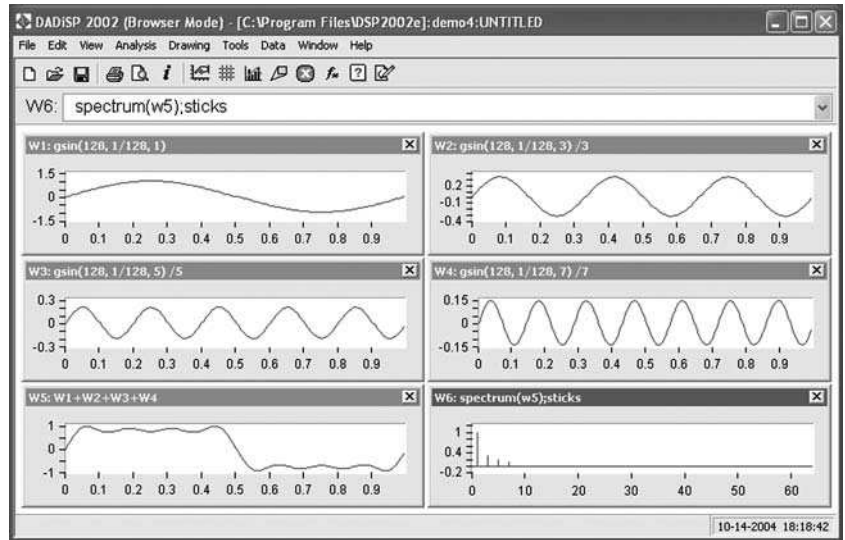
DADiSP 2002 (Browser Mode) - [C:\Program Files\DSP2002e]:demo4:UNTITLED

File Edit View Analysis Drawing Tools Data Window Help

W6: spectrum(w5);sticks

W1: gsin(128, 1/128, 1)

1.5
0
-1.5
0 0.1 0.2 0.3 0.4 0.5 0.6 0.7 0.8 0.9

W2: gsin(128, 1/128, 3) /3

0.2
-0.1
-0.4
0 0.1 0.2 0.3 0.4 0.5 0.6 0.7 0.8 0.9

W3: gsin(128, 1/128, 5) /5

0.3
0
-0.3
0 0.1 0.2 0.3 0.4 0.5 0.6 0.7 0.8 0.9

W4: gsin(128, 1/128, 7) /7

0.15
0
-0.15
0 0.1 0.2 0.3 0.4 0.5 0.6 0.7 0.8 0.9

W5: W1+W2+W3+W4

1
0
-1
0 0.1 0.2 0.3 0.4 0.5 0.6 0.7 0.8 0.9

W6: spectrum(w5);sticks

1
0.4
-0.2
0 10 20 30 40 50 60

10-14-2004 18:18:42